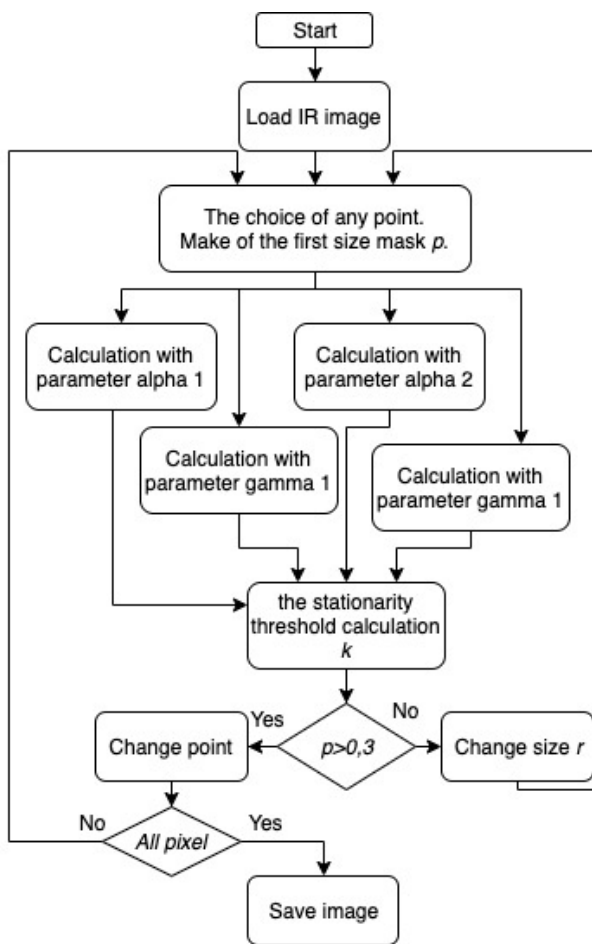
Start

Load IR image

The choice of any point. Make of the first size mask $p$.

Calculation with parameter alpha 1

Calculation with parameter alpha 2

Calculation with parameter gamma 1

Calculation with parameter gamma 1

the stationarity threshold calculation $k$

Yes

No

Change point

$p>0,3$

Change size $r$

No

All pixel

Yes

Save image